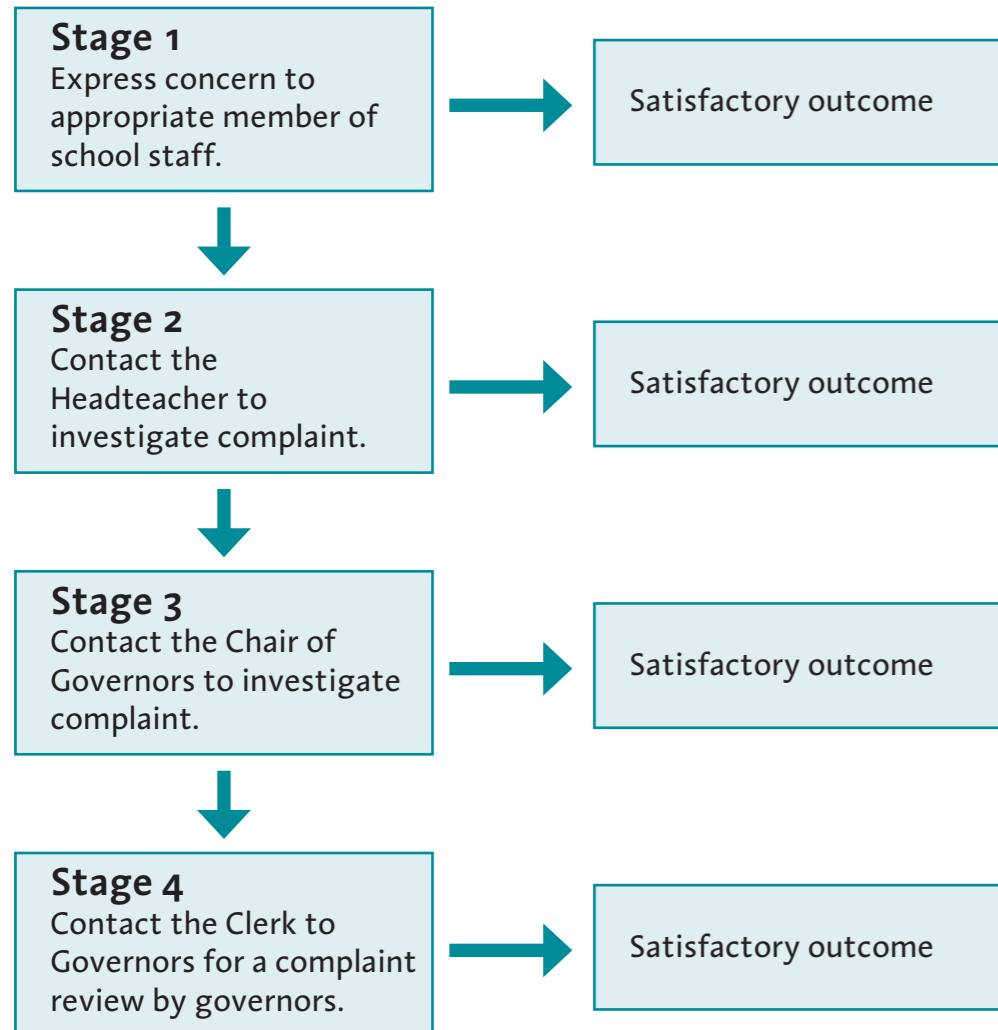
Stage 1
Express concern to appropriate member of school staff.

Satisfactory outcome

Stage 2
Contact the Headteacher to investigate complaint.

Satisfactory outcome

Stage 3
Contact the Chair of Governors to investigate complaint.

Satisfactory outcome

Stage 4
Contact the Clerk to Governors for a complaint review by governors.

Satisfactory outcome